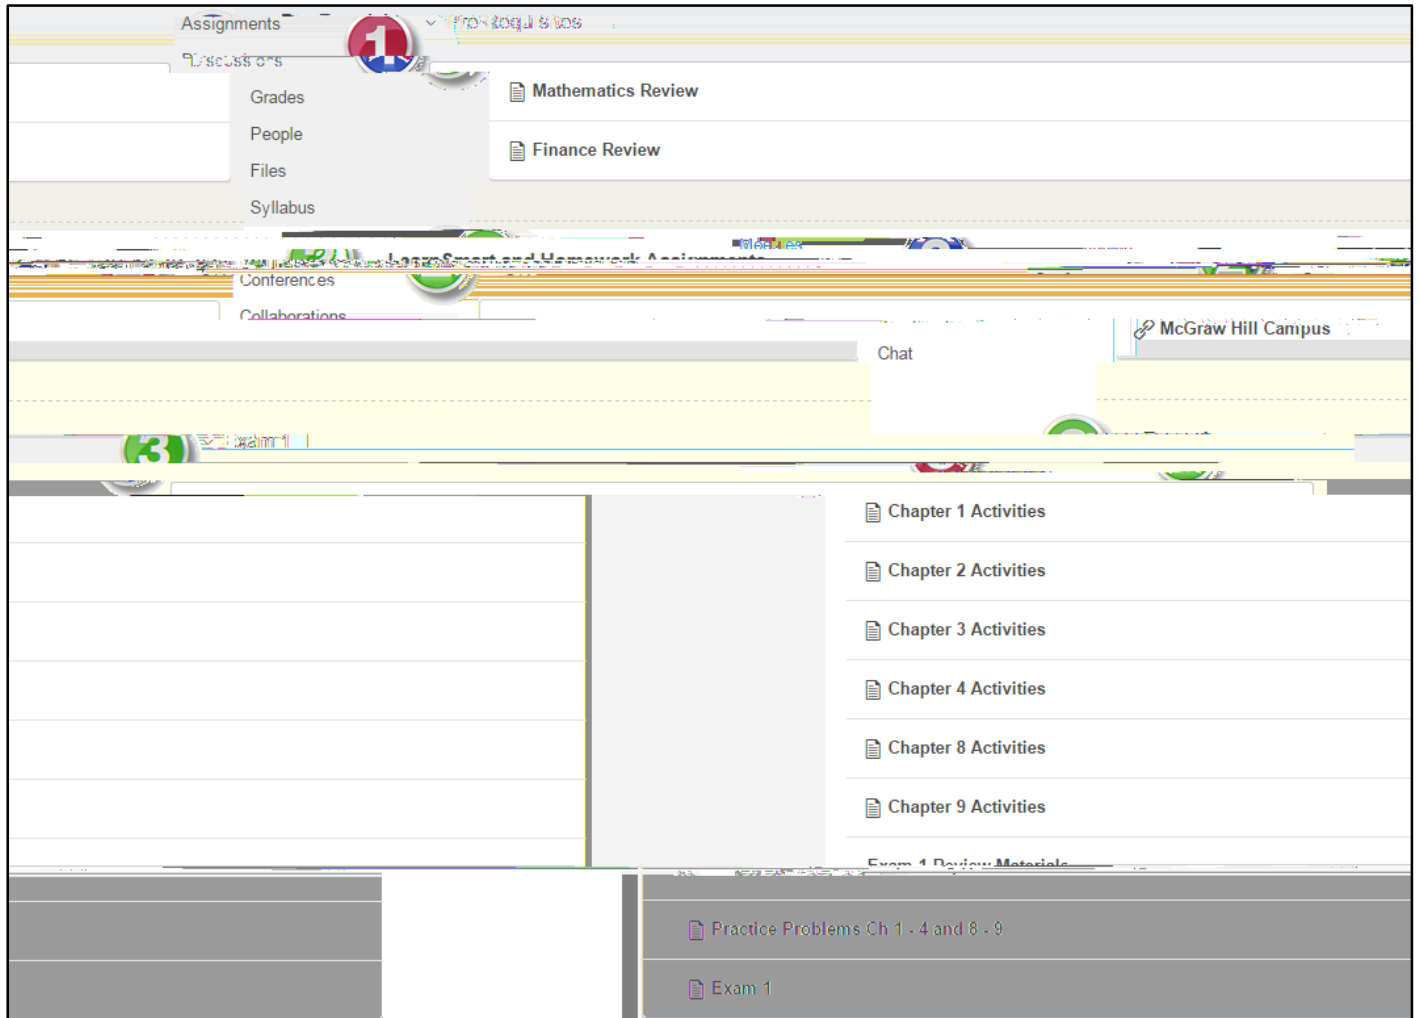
Assignments

Prerequisites

Discussions

Grades

People

Files

Syllabus

Mathematics Review

Finance Review

Modules

LearnSmart and Homework Assignments

Conferences

Collaborations

McGraw Hill Campus

Chat

Exam 1

Chapter 1 Activities

Chapter 2 Activities

Chapter 3 Activities

Chapter 4 Activities

Chapter 8 Activities

Chapter 9 Activities

Exam 1 Review Materials

Practice Problems Ch 1 - 4 and 8 - 9

Exam 1